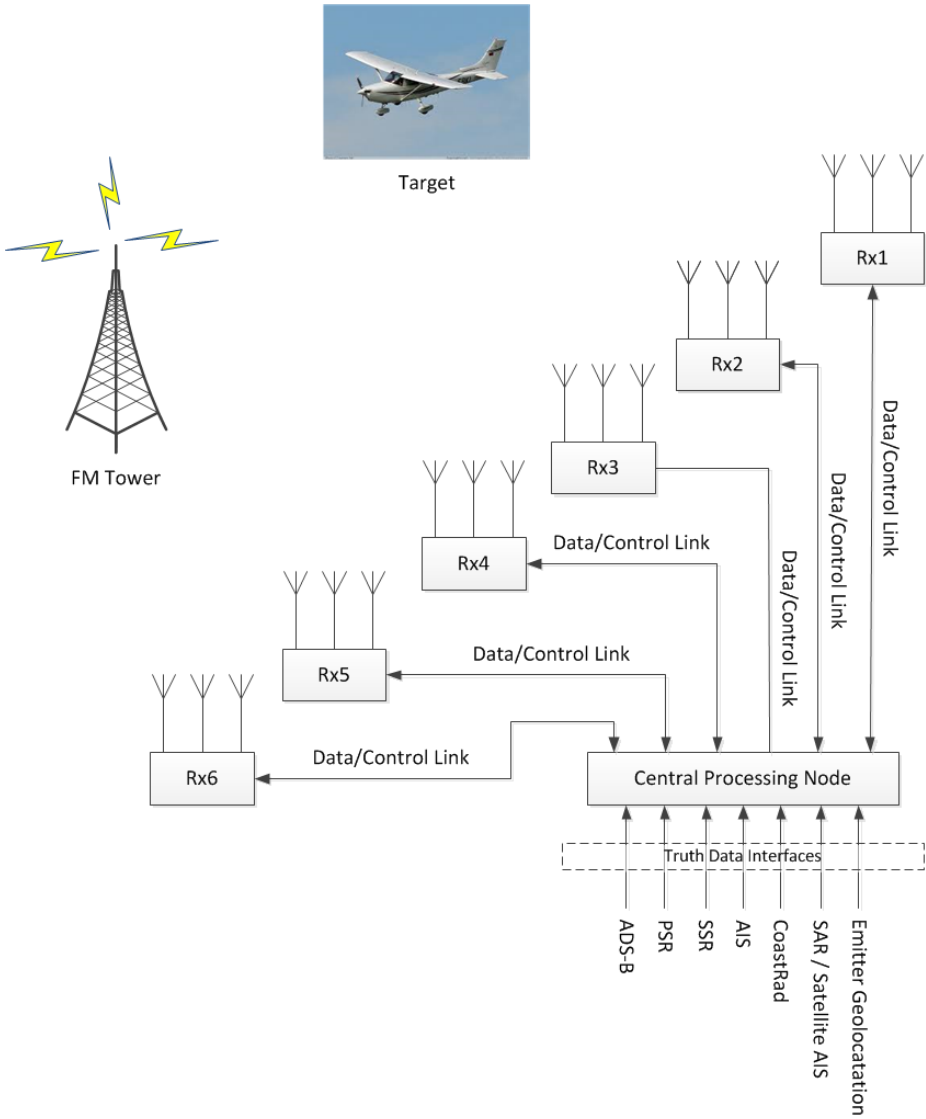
Target

FM Tower

Rx1

Rx2

Rx3

Rx4

Rx5

Rx6

Data/Control Link

Data/Control Link

Data/Control Link

Data/Control Link

Data/Control Link

Data/Control Link

Central Processing Node

Truth Data Interfaces

ADS-B

PSR

SSR

AIS

CoastRad

SAR / Satellite AIS

Emitter Geolocation